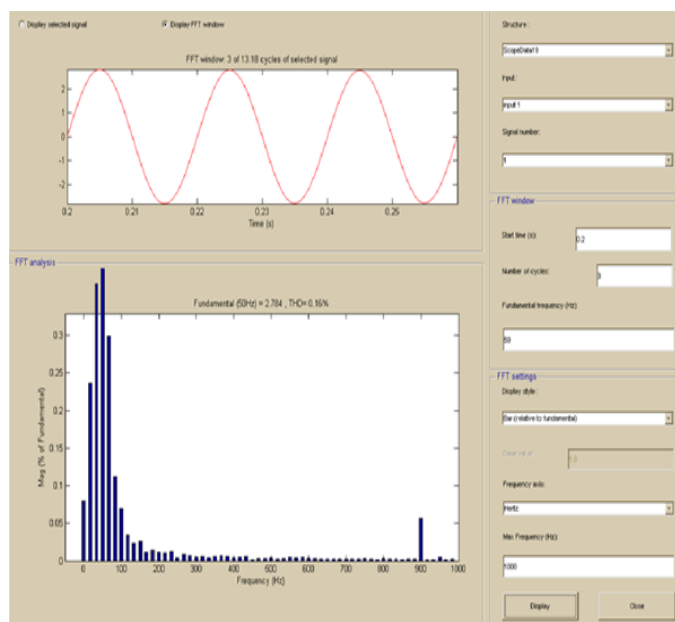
Display selected signal

Display FFT window

FFT window: 3 of 13.18 cycles of selected signal

2
1
0
-1
-2

0.2
0.21
0.22
0.23
0.24
0.25

Time (s)

FFT analysis

Fundamental (50Hz) = 2.784 , THD= 0.16%

Mag (% of Fundamental)

0.3
0.25
0.2
0.15
0.1
0.05
0

0
100
200
300
400
500
600
700
800
900
1000

Frequency (Hz)

Structure :

ScopeData19

Input :

input 1

Signal number :

1

FFT window

Start time (s):

0.2

Number of cycles:

3

Fundamental frequency (Hz):

50

FFT settings

Display style :

Bar (relative to fundamental)

Base value :

1.0

Frequency axis:

Hertz

Max Frequency (Hz):

1000

Display

Close